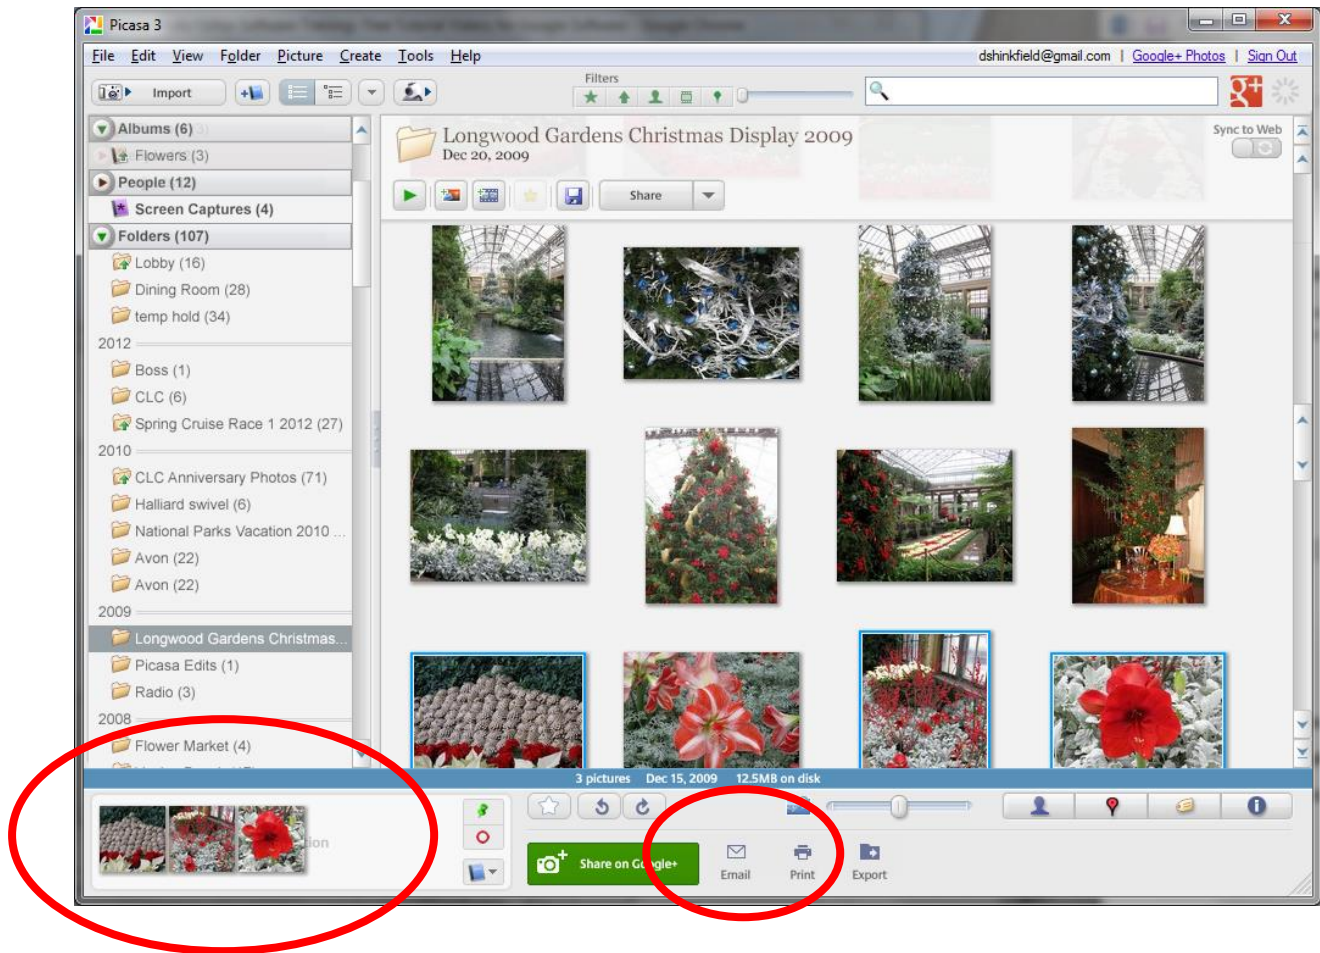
Picasa 3

File Edit View Folder Picture Create Tools Help

dshinkfield@gmail.com | Google+ Photos | Sign Out

Import

Filters

Albums (6)
Flowers (3)
People (12)
Screen Captures (4)
Folders (107)
Lobby (16)
Dining Room (28)
temp hold (34)
2012
Boss (1)
CLC (6)
Spring Cruise Race 1 2012 (27)
2010
CLC Anniversary Photos (71)
Halliard swivel (6)
National Parks Vacation 2010 ...
Avon (22)
Avon (22)
2009
Longwood Gardens Christmas...
Picasa Edits (1)
Radio (3)
2008
Flower Market (4)

Longwood Gardens Christmas Display 2009
Dec 20, 2009

Sync to Web

Share

3 pictures Dec 15, 2009 12.5MB on disk

Share on Google+
Email
Print
Export